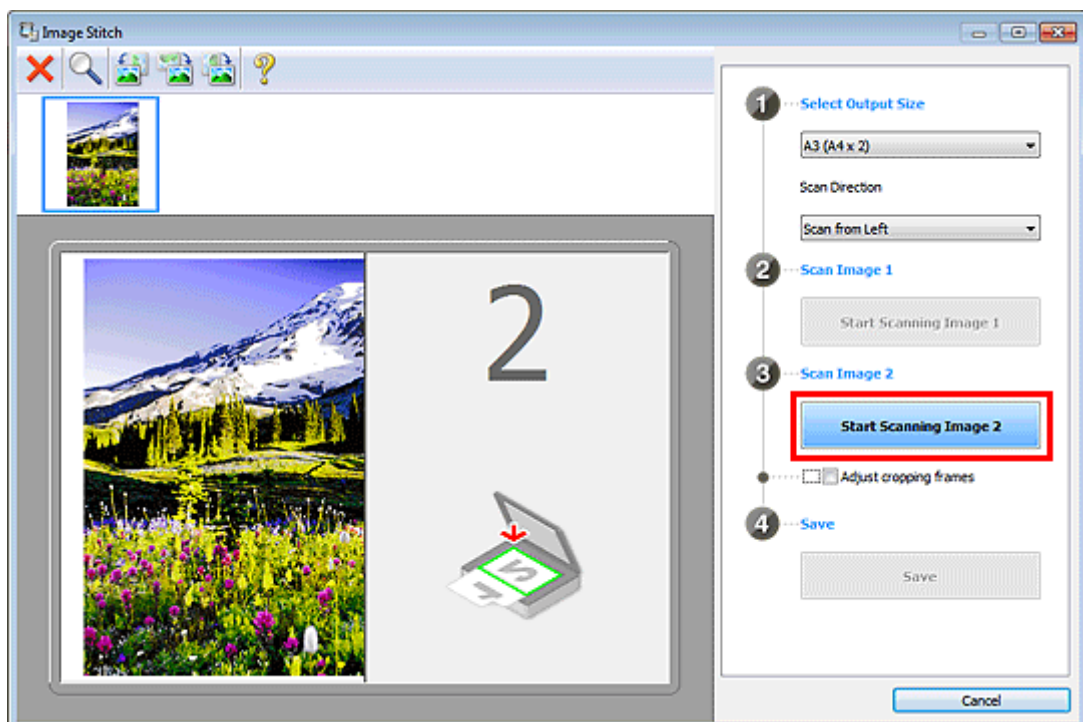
Image Stitch

1 Select Output Size

A3 (A4 x 2)

Scan Direction

Scan from Left

2 Scan Image 1

Start Scanning Image 1

3 Scan Image 2

Start Scanning Image 2

Adjust cropping frames

4 Save

Save

2

Cancel